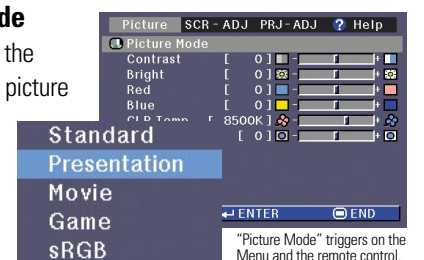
de
the
picture

Picture SCR - ADJ PRJ - ADJ ? Help
Picture Mode
Contrast [ 0 ]
Bright [ 0 ]
Red [ 0 ]
Blue [ 0 ]
CLR Temp [ 8500K ]
[ 0 ]

Standard
Presentation
Movie
Game
sRGB

ENTER END

"Picture Mode" triggers on the Menu and the remote control.